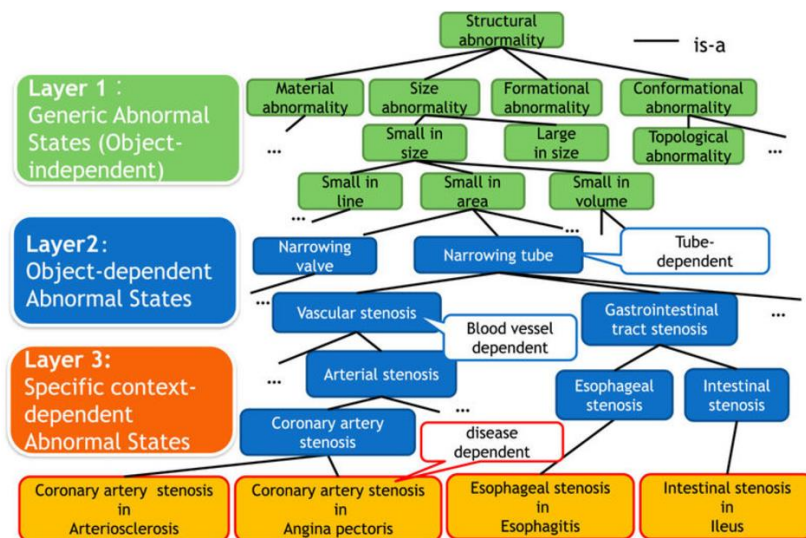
Structural abnormality

is-a

Layer 1：
Generic Abnormal States (Object-independent)

Material abnormality

Size abnormality

Formational abnormality

Conformational abnormality

...

Small in size

Large in size

Topological abnormality

...

Small in line

Small in area

Small in volume

...

...

Layer2：
Object-dependent Abnormal States

Narrowing valve

Narrowing tube

Tube-dependent

...

Vascular stenosis

Gastrointestinal tract stenosis

...

Blood vessel dependent

Layer 3:
Specific context-dependent Abnormal States

...

Arterial stenosis

Esophageal stenosis

Intestinal stenosis

...

Coronary artery stenosis

disease dependent

Coronary artery stenosis in Arteriosclerosis

Coronary artery stenosis in Angina pectoris

Esophageal stenosis in Esophagitis

Intestinal stenosis in Ileus